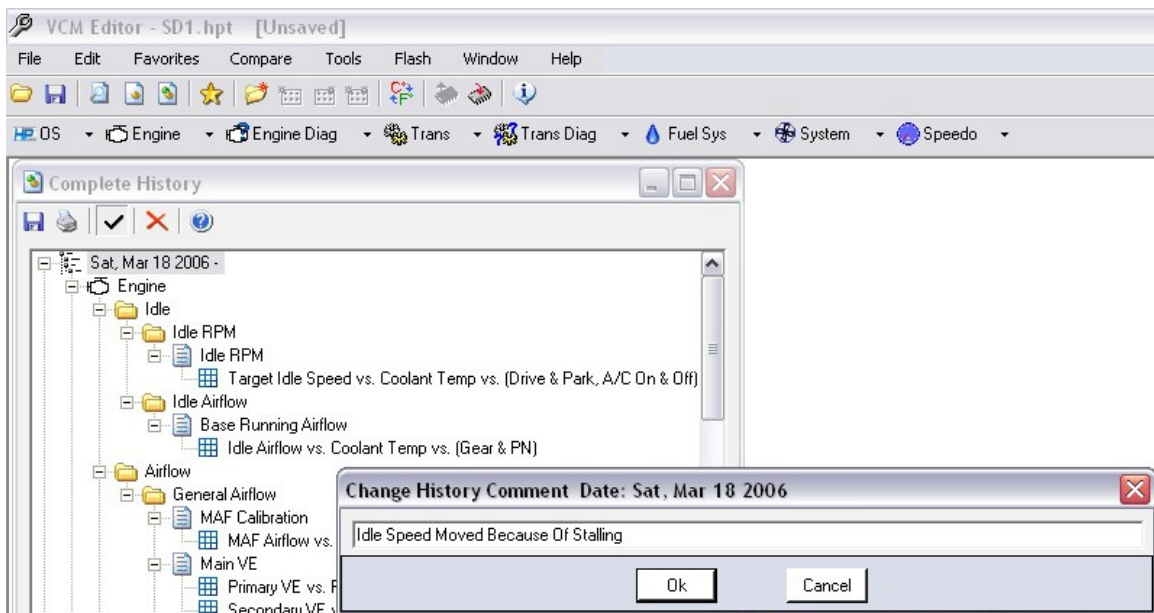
VCM Editor - SD1.hpt [Unsaved]

File Edit Favorites Compare Tools Flash Window Help

HP OS Engine Engine Diag Trans Trans Diag Fuel Sys System Speedo

Complete History

Sat, Mar 18 2006 -
Engine
Idle
Idle RPM
Idle RPM
Target Idle Speed vs. Coolant Temp vs. (Drive & Park, A/C On & Off)
Idle Airflow
Base Running Airflow
Idle Airflow vs. Coolant Temp vs. (Gear & PN)
Airflow
General Airflow
MAF Calibration
MAF Airflow vs. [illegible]
Main VE
Primary VE vs. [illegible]
Secondary VE v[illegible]

Change History Comment Date: Sat, Mar 18 2006

Idle Speed Moved Because Of Stalling

Ok Cancel